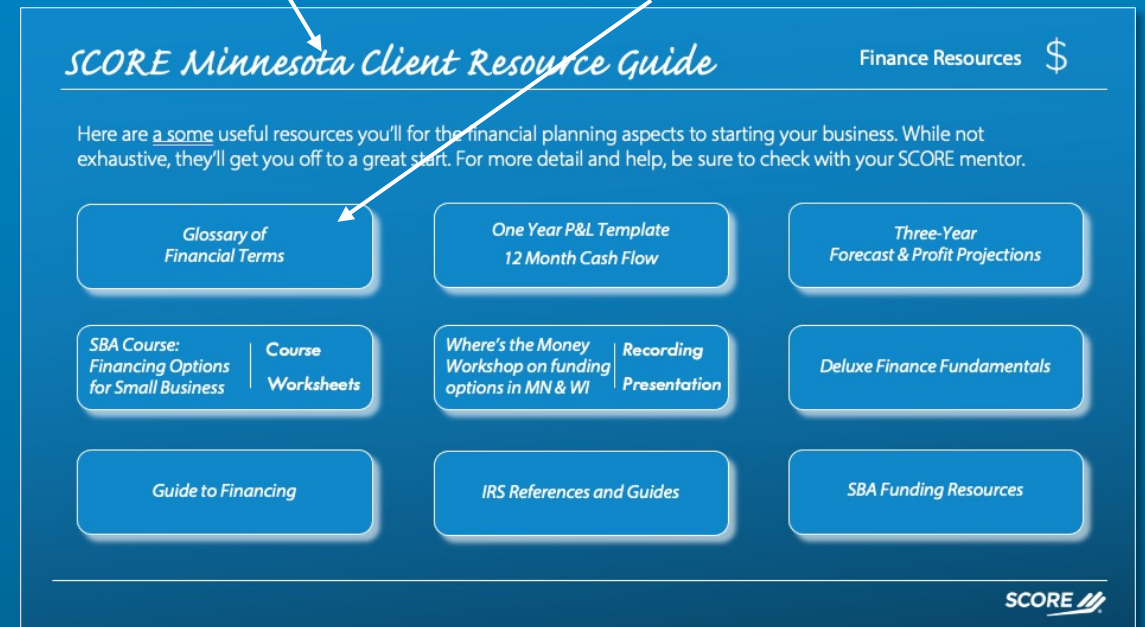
SCORE Minnesota Client Resource Guide

Finance Resources $

Here are a some useful resources you'll for the financial planning aspects to starting your business. While not exhaustive, they'll get you off to a great start. For more detail and help, be sure to check with your SCORE mentor.

Glossary of Financial Terms

One Year P&L Template
12 Month Cash Flow

Three-Year Forecast & Profit Projections

SBA Course: Financing Options for Small Business

Course

Worksheets

Where's the Money Workshop on funding options in MN & WI

Recording

Presentation

Deluxe Finance Fundamentals

Guide to Financing

IRS References and Guides

SBA Funding Resources

SCORE